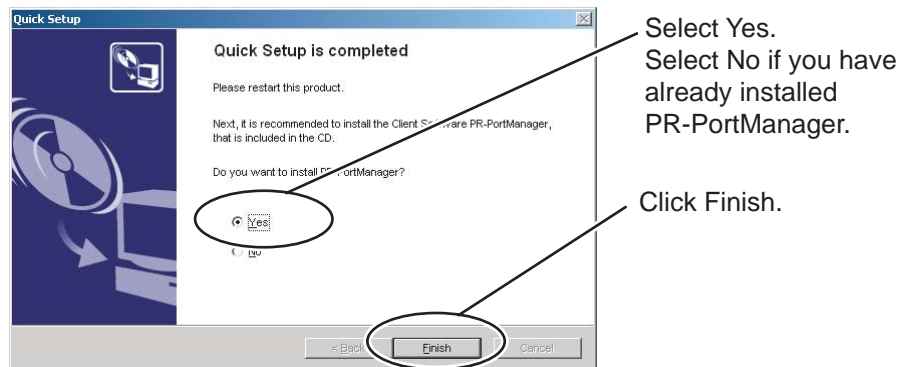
Quick Setup

Quick Setup is completed

Please restart this product.

Next, it is recommended to install the Client S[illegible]ware PR-PortManager, that is included in the CD.

Do you want to install P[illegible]PortManager?

Yes

No

< Back

Finish

Cancel

Select Yes.
Select No if you have already installed PR-PortManager.

Click Finish.